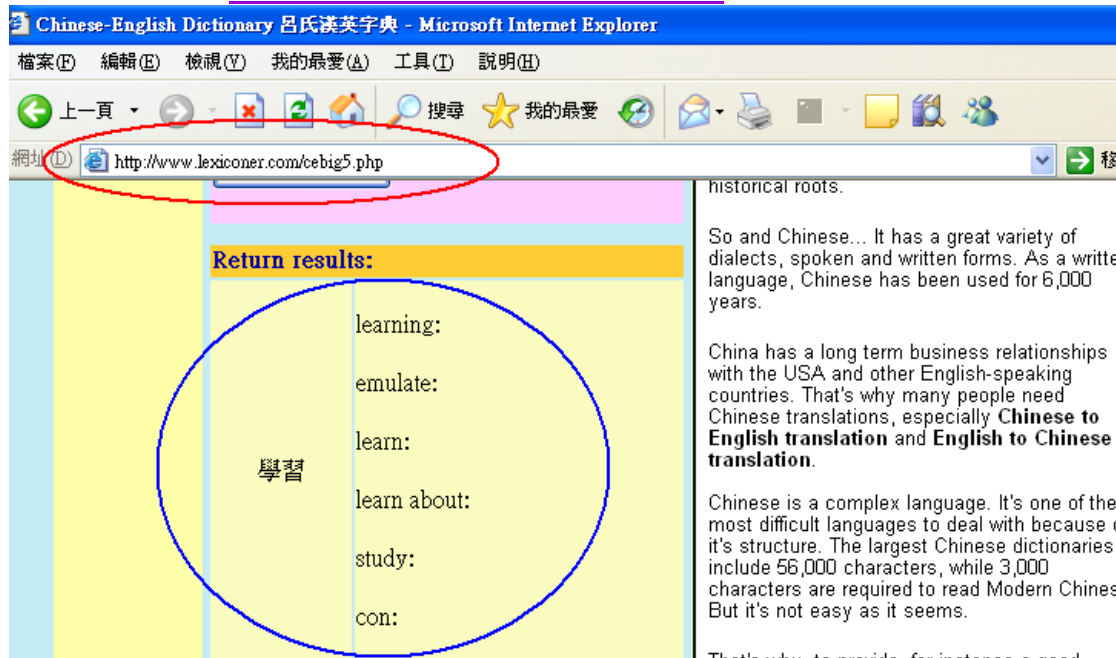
Chinese-English Dictionary 呂氏漢英字典 - Microsoft Internet Explorer

檔案(F) 編輯(E) 檢視(V) 我的最愛(A) 工具(T) 說明(H)

上一頁 搜尋 我的最愛

網址(D) http://www.lexiconer.com/cebig5.php 移

Return results:

| 學習 | learning: |
|---|---|
| | emulate: |
| | learn: |
| | learn about: |
| | study: |
| | con: |

historical roots.

So and Chinese... It has a great variety of dialects, spoken and written forms. As a writte language, Chinese has been used for 6,000 years.

China has a long term business relationships with the USA and other English-speaking countries. That's why many people need Chinese translations, especially **Chinese to English translation** and **English to Chinese translation**.

Chinese is a complex language. It's one of the most difficult languages to deal with because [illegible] it's structure. The largest Chinese dictionaries include 56,000 characters, while 3,000 characters are required to read Modern Chines But it's not easy as it seems.

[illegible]